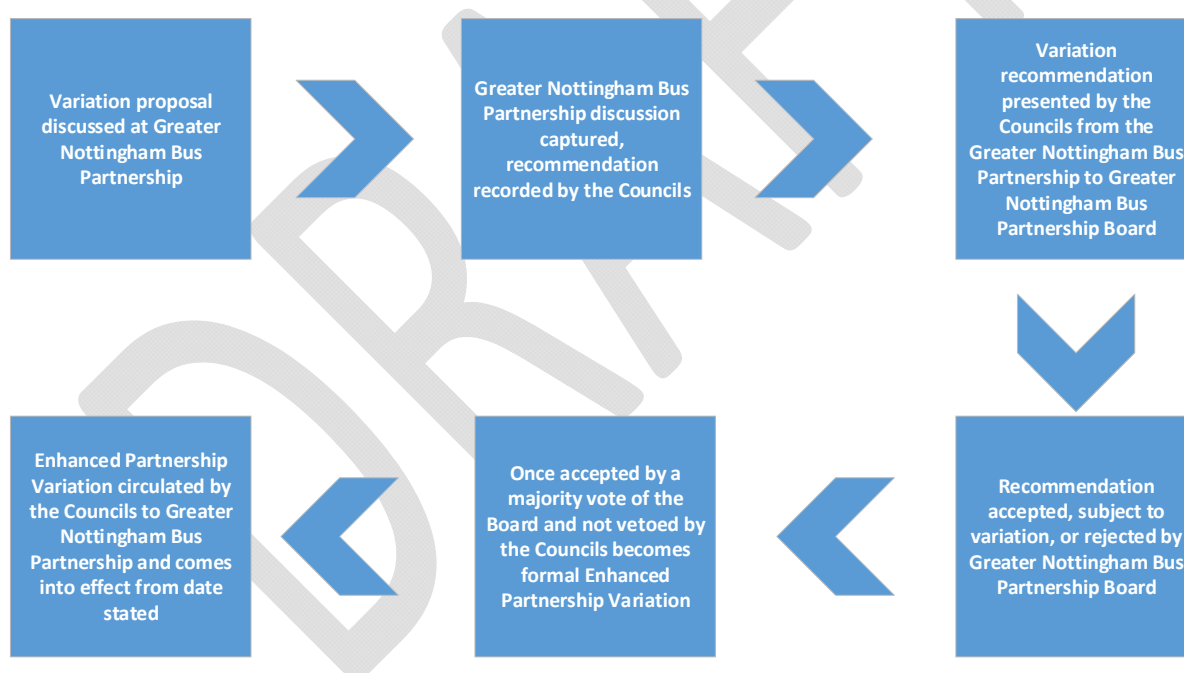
Variation proposal discussed at Greater Nottingham Bus Partnership

Greater Nottingham Bus Partnership discussion captured, recommendation recorded by the Councils

Variation recommendation presented by the Councils from the Greater Nottingham Bus Partnership to Greater Nottingham Bus Partnership Board

Recommendation accepted, subject to variation, or rejected by Greater Nottingham Bus Partnership Board

Once accepted by a majority vote of the Board and not vetoed by the Councils becomes formal Enhanced Partnership Variation

Enhanced Partnership Variation circulated by the Councils to Greater Nottingham Bus Partnership and comes into effect from date stated

DRAFT